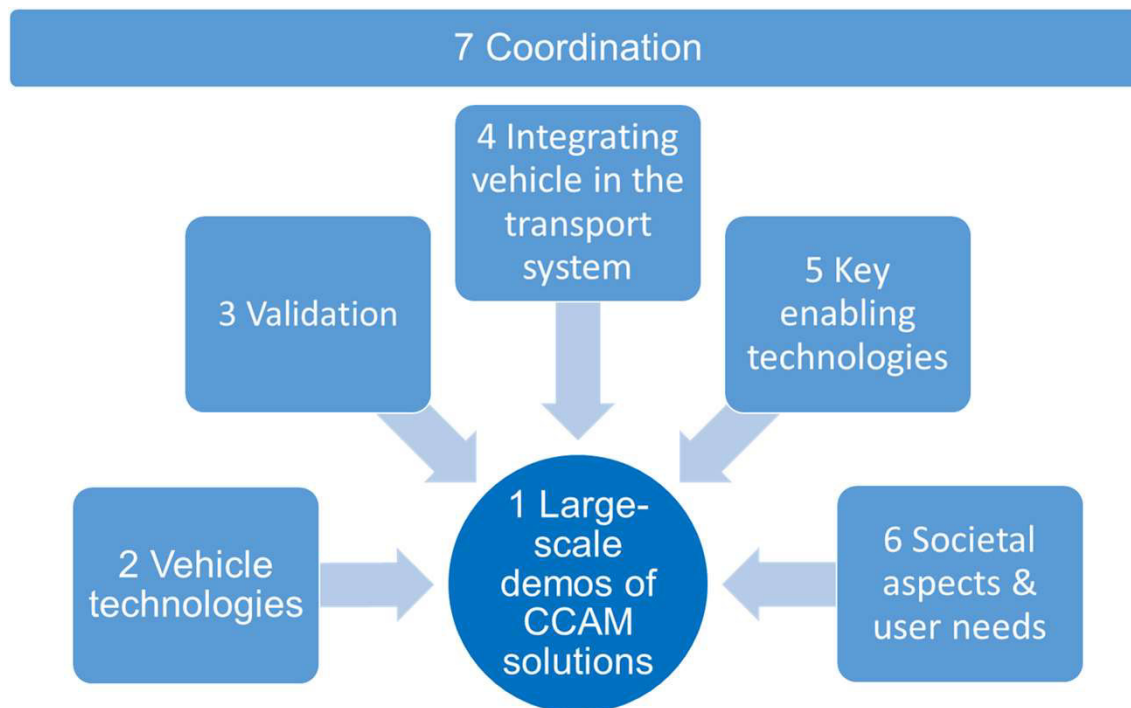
7 Coordination

4 Integrating vehicle in the transport system

3 Validation

5 Key enabling technologies

2 Vehicle technologies

1 Large-scale demos of CCAM solutions

6 Societal aspects & user needs